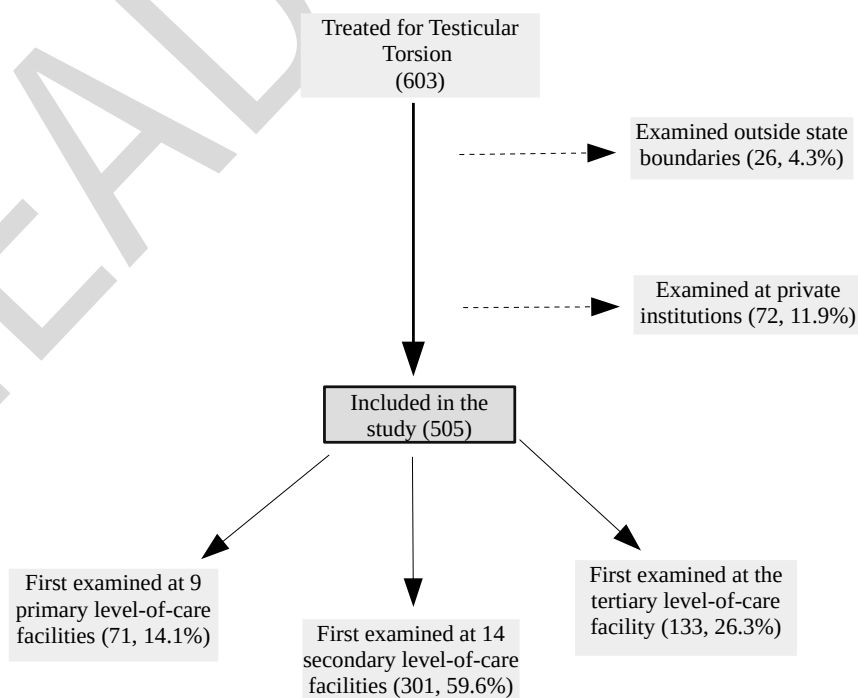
Treated for Testicular Torsion (603)

Examined outside state boundaries (26, 4.3%)

Examined at private institutions (72, 11.9%)

Included in the study (505)

First examined at 9 primary level-of-care facilities (71, 14.1%)

First examined at 14 secondary level-of-care facilities (301, 59.6%)

First examined at the tertiary level-of-care facility (133, 26.3%)